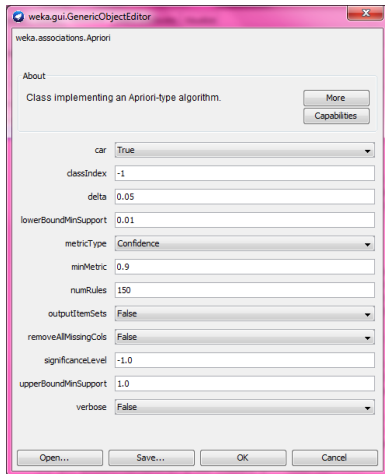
weka.gui.GenericObjectEditor

weka.associations.Apriori

About

Class implementing an Apriori-type algorithm.

More

Capabilities

| | |
|---|---|
| car | True |
| classIndex | -1 |
| delta | 0.05 |
| lowerBoundMinSupport | 0.01 |
| metricType | Confidence |
| minMetric | 0.9 |
| numRules | 150 |
| outputItemSets | False |
| removeAllMissingCols | False |
| significanceLevel | -1.0 |
| upperBoundMinSupport | 1.0 |
| verbose | False |

Open... Save... OK Cancel